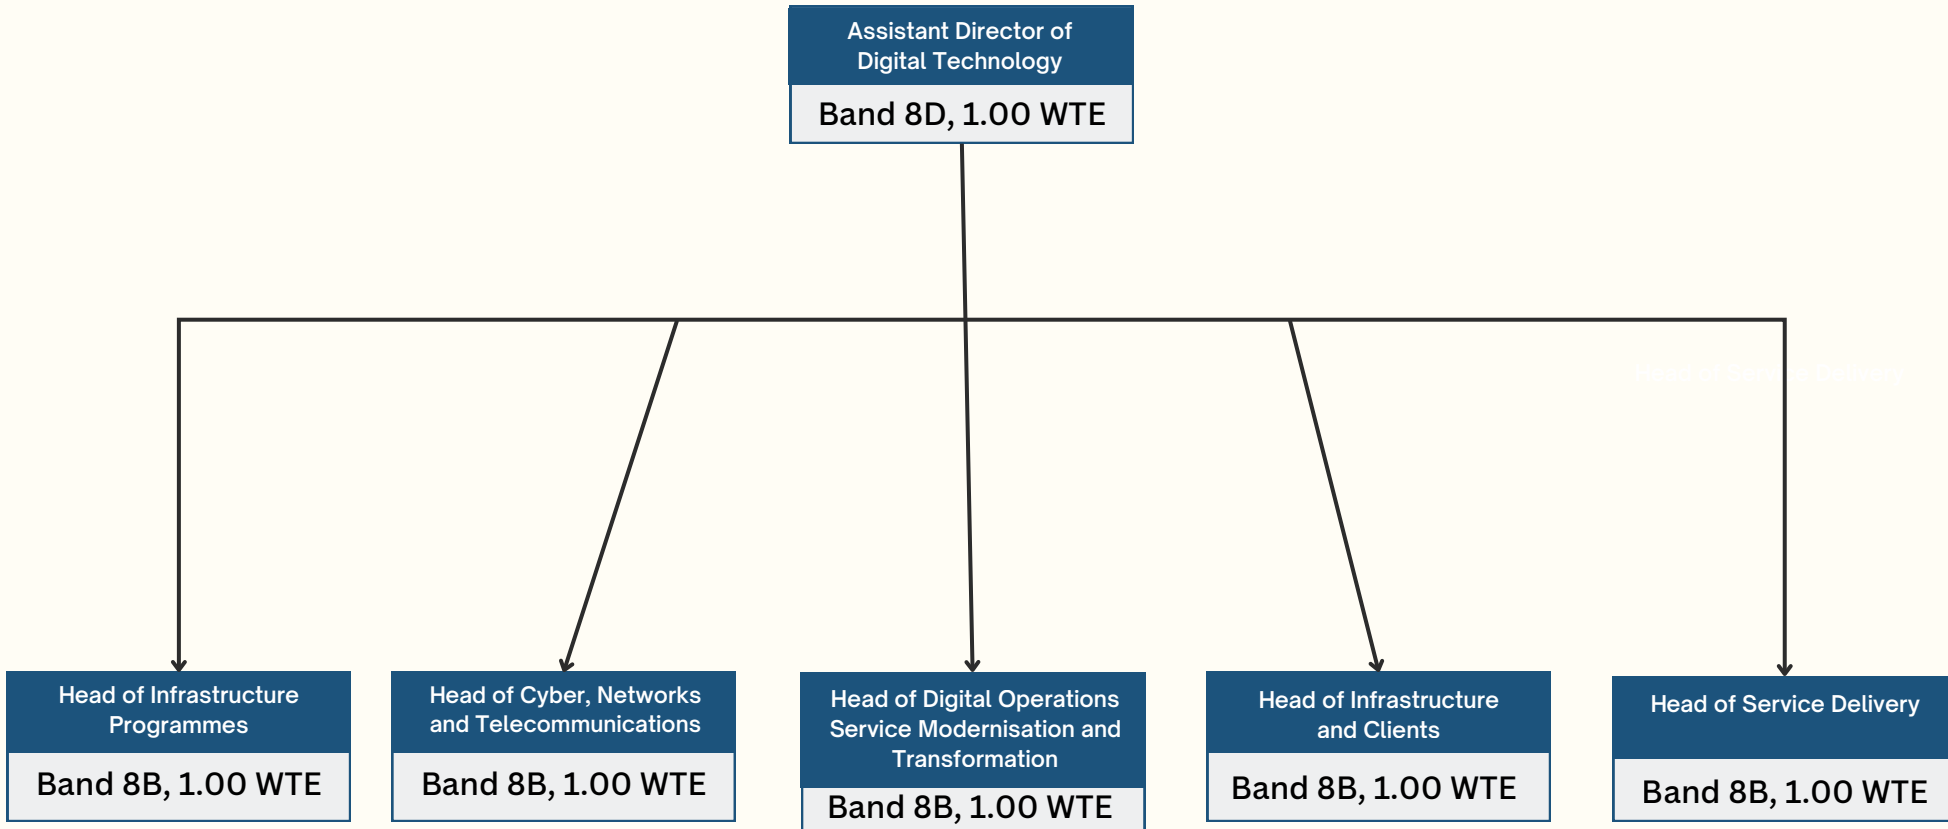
Assistant Director of Digital Technology

Band 8D, 1.00 WTE

Head of Infrastructure Programmes

Band 8B, 1.00 WTE

Head of Cyber, Networks and Telecommunications

Band 8B, 1.00 WTE

Head of Digital Operations Service Modernisation and Transformation

Band 8B, 1.00 WTE

Head of Infrastructure and Clients

Band 8B, 1.00 WTE

Head of Service Delivery

Band 8B, 1.00 WTE